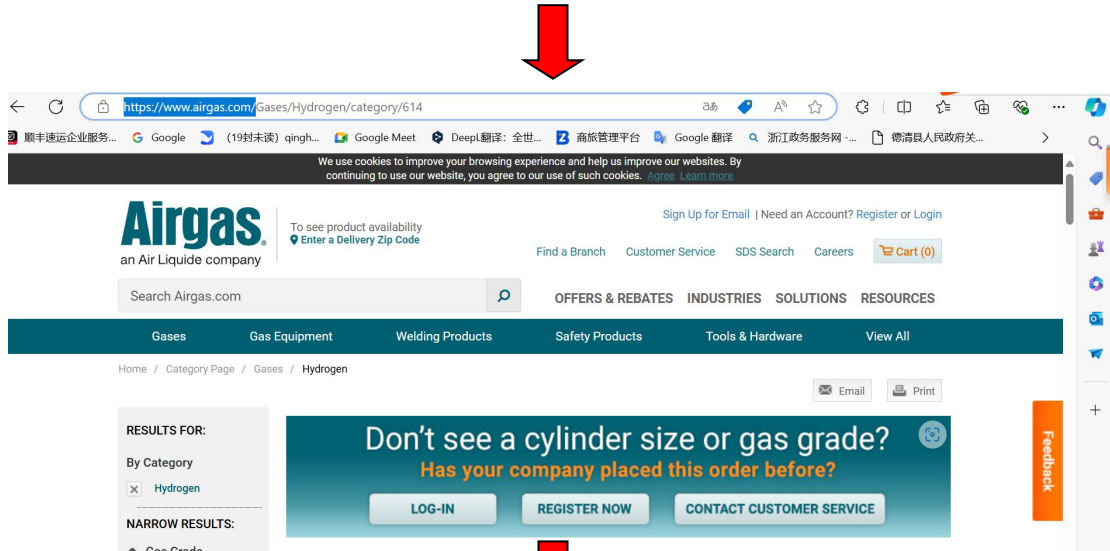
https://www.airgas.com/Gases/Hydrogen/category/614

顺丰速运企业服务... Google (19封未读) qingh... Google Meet DeepL翻译：全世... 商旅管理平台 Google 翻译 浙江政务服务网 -... 德清县人民政府关...

We use cookies to improve your browsing experience and help us improve our websites. By continuing to use our website, you agree to our use of such cookies. Agree Learn more

Airgas
an Air Liquide company

To see product availability
Enter a Delivery Zip Code

Sign Up for Email | Need an Account? Register or Login

Find a Branch Customer Service SDS Search Careers Cart (0)

Search Airgas.com

OFFERS & REBATES INDUSTRIES SOLUTIONS RESOURCES

Gases Gas Equipment Welding Products Safety Products Tools & Hardware View All

Home / Category Page / Gases / Hydrogen

Email Print

RESULTS FOR:

By Category

Hydrogen

NARROW RESULTS:

Don't see a cylinder size or gas grade?
Has your company placed this order before?

LOG-IN REGISTER NOW CONTACT CUSTOMER SERVICE

Feedback